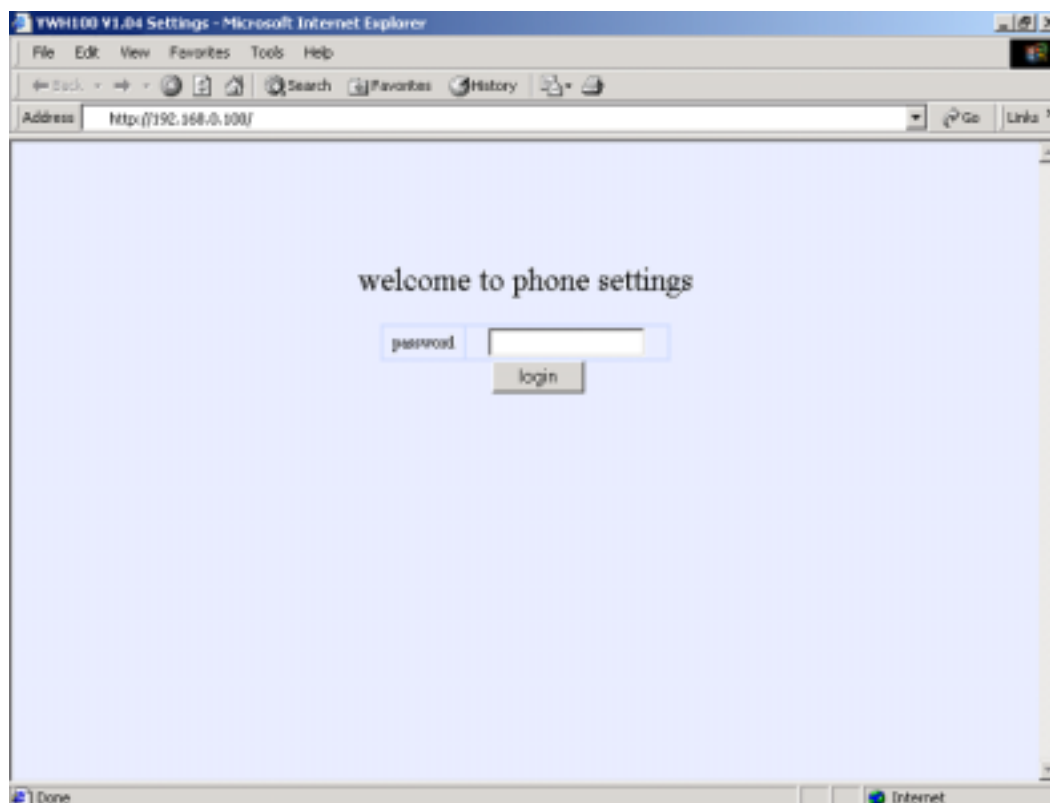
YWH100 V1.04 Settings - Microsoft Internet Explorer

File Edit View Favorites Tools Help

Back Search Favorites History

Address http://192.168.0.100/

Go Links

welcome to phone settings

password

login

Done

Internet